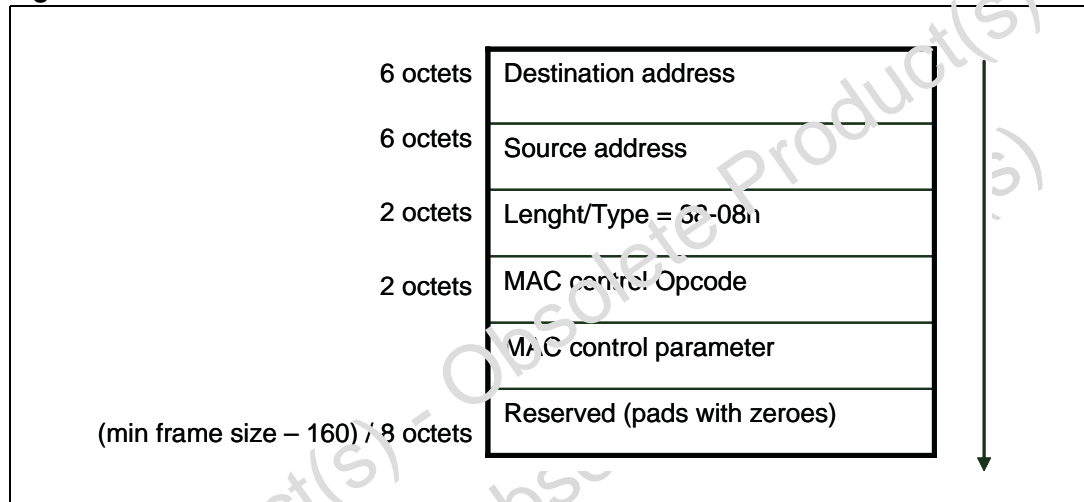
6 octets
Destination address

6 octets
Source address

2 octets
Lenght/Type = 88-08h

2 octets
MAC control Opcode

MAC control parameter

(min frame size – 160) / 8 octets
Reserved (pads with zeroes)

Obsolete Product(s) - Obsolete Product(s)